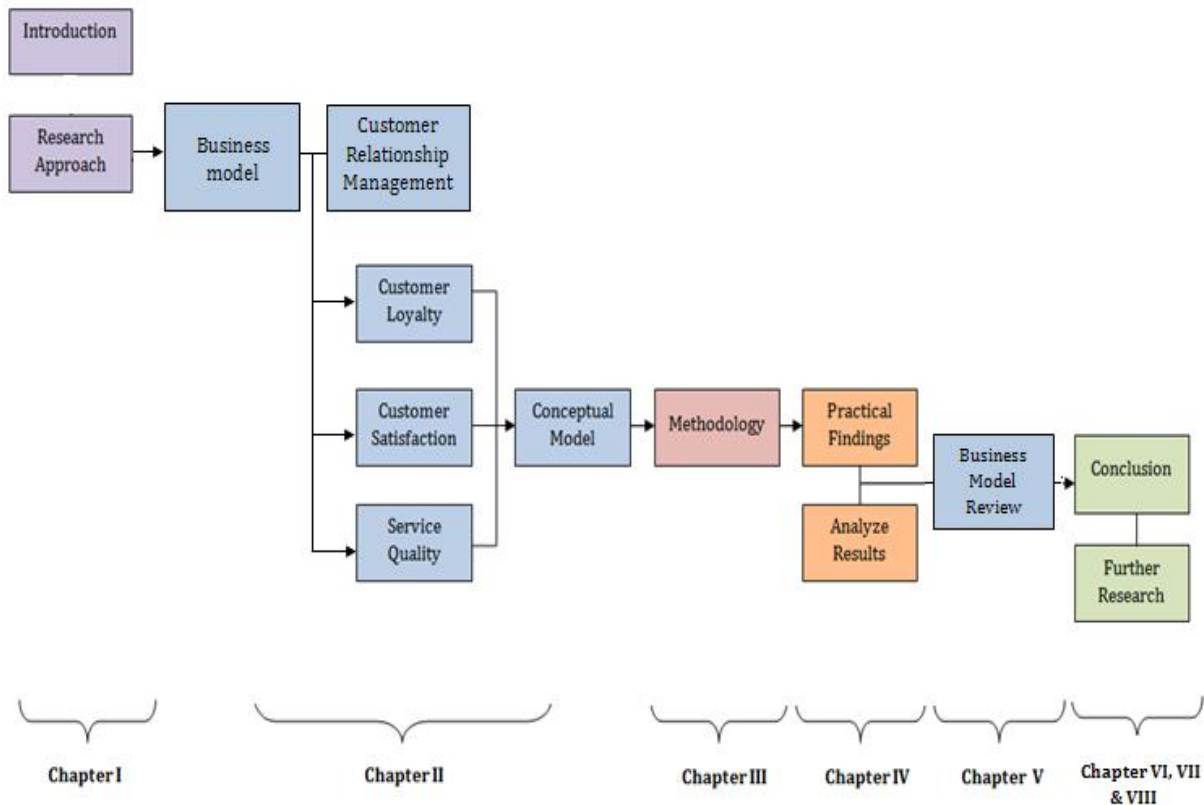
Introduction

Research Approach

Business model

Customer Relationship Management

Customer Loyalty

Customer Satisfaction

Service Quality

Conceptual Model

Methodology

Practical Findings

Analyze Results

Business Model Review

Conclusion

Further Research

Chapter I

Chapter II

Chapter III

Chapter IV

Chapter V

Chapter VI, VII & VIII